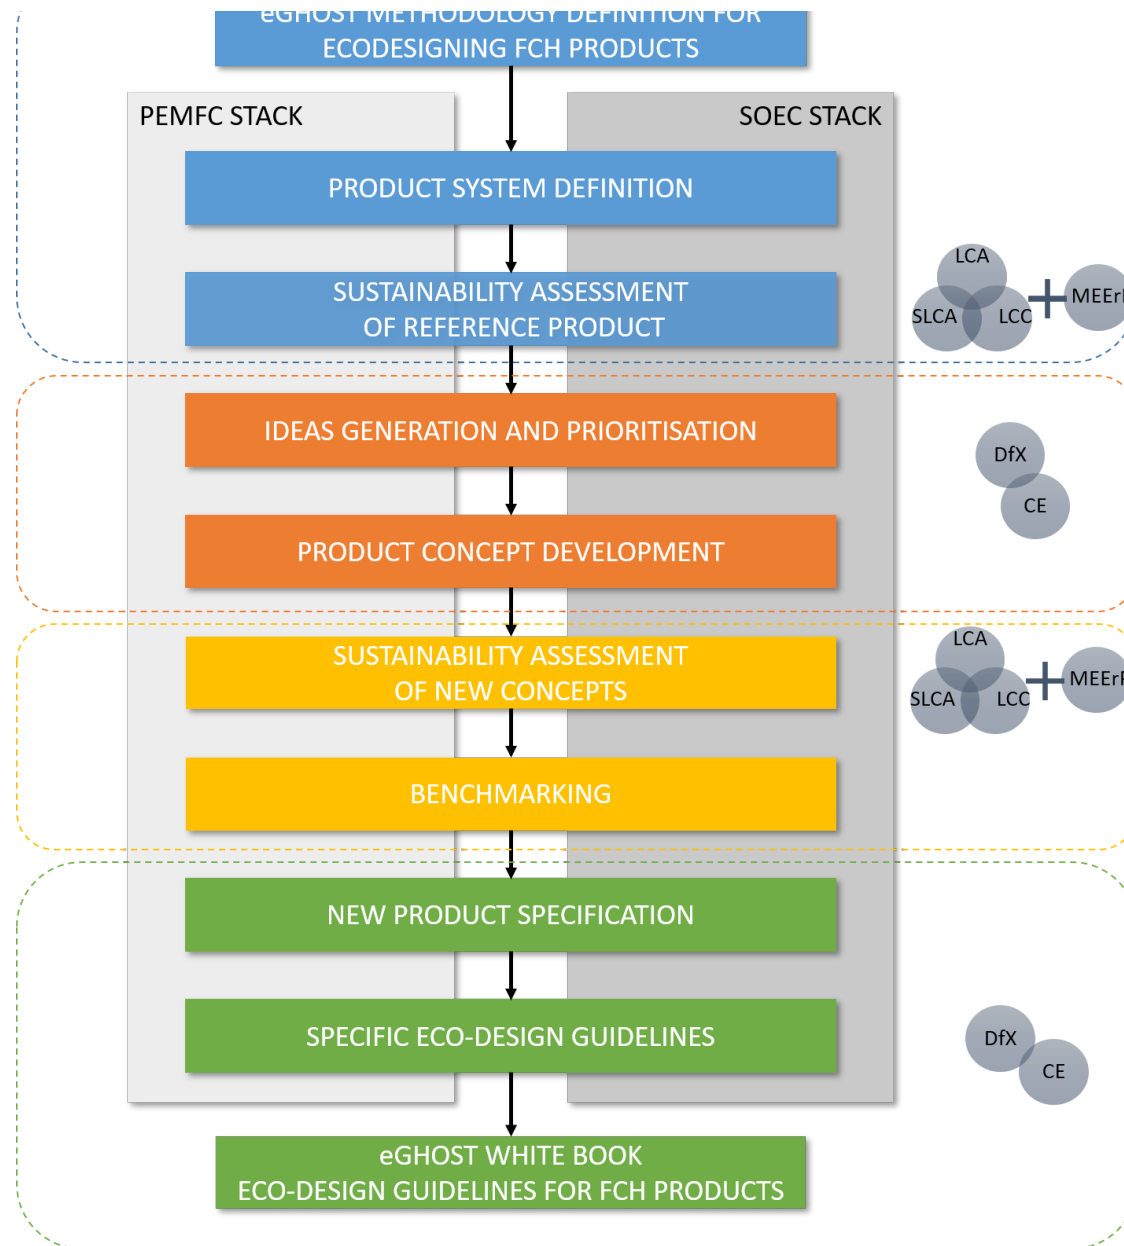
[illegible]
ECODESIGNING FCH PRODUCTS

PEMFC STACK

SOEC STACK

PRODUCT SYSTEM DEFINITION

SUSTAINABILITY ASSESSMENT
OF REFERENCE PRODUCT

LCA
SLCA
LCC
+
MEEr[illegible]

IDEAS GENERATION AND PRIORITISATION

DfX
CE

PRODUCT CONCEPT DEVELOPMENT

SUSTAINABILITY ASSESSMENT
OF NEW CONCEPTS

LCA
SLCA
LCC
+
MEEr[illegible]

BENCHMARKING

NEW PRODUCT SPECIFICATION

SPECIFIC ECO-DESIGN GUIDELINES

DfX
CE

eGHOST WHITE BOOK
ECO-DESIGN GUIDELINES FOR FCH PRODUCTS